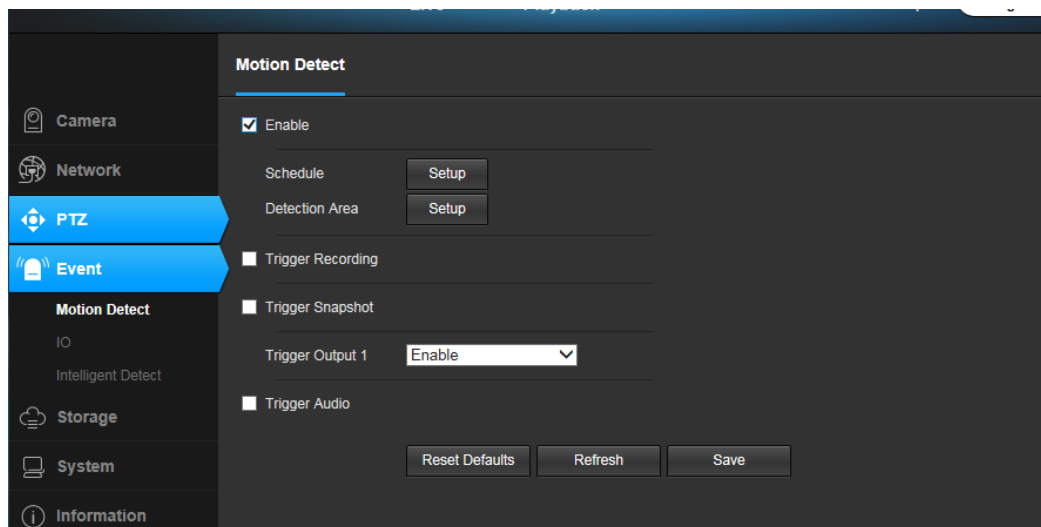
Camera
Network
PTZ
Event
Motion Detect
IO
Intelligent Detect
Storage
System
Information

Motion Detect

Enable
Schedule Setup
Detection Area Setup
Trigger Recording
Trigger Snapshot
Trigger Output 1 Enable
Trigger Audio

Reset Defaults Refresh Save